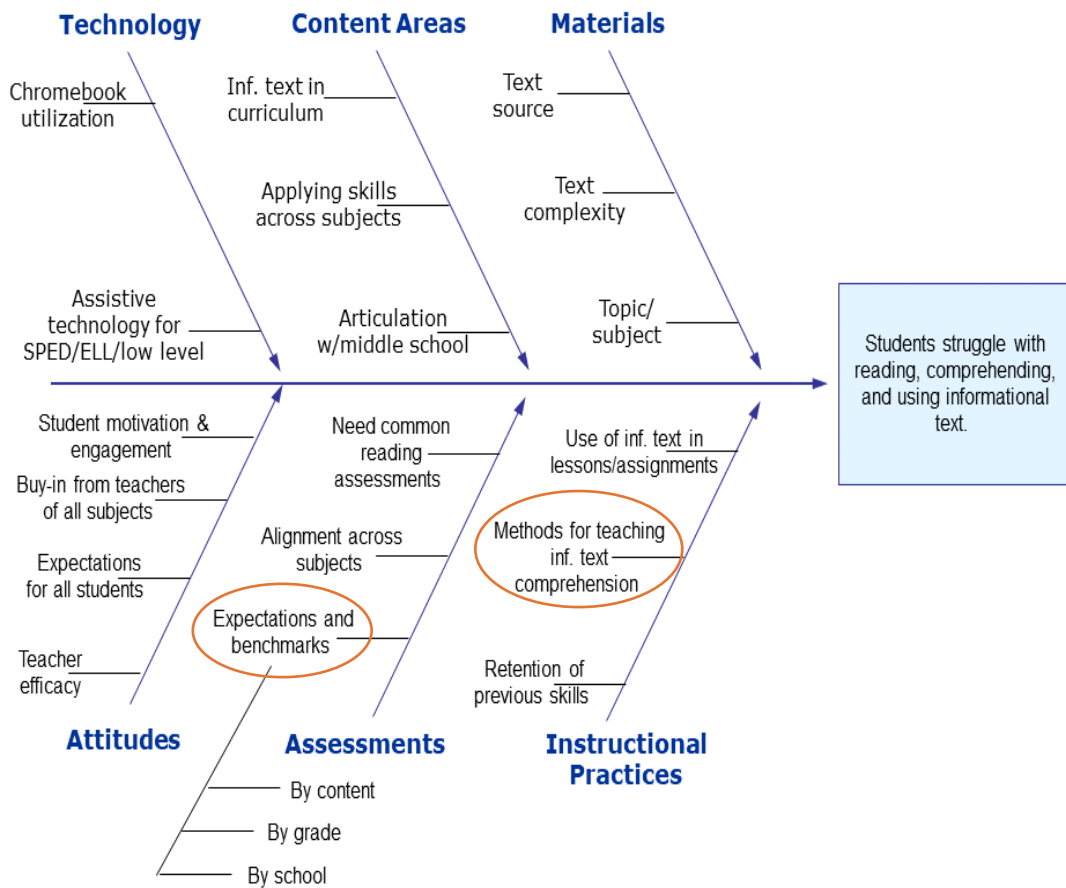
Technology

Chromebook utilization

Assistive technology for SPED/ELL/low level

Content Areas

Inf. text in curriculum

Applying skills across subjects

Articulation w/middle school

Materials

Text source

Text complexity

Topic/ subject

Students struggle with reading, comprehending, and using informational text.

Student motivation & engagement

Buy-in from teachers of all subjects

Expectations for all students

Teacher efficacy

Attitudes

Need common reading assessments

Alignment across subjects

Expectations and benchmarks

Assessments

By content

By grade

By school

Use of inf. text in lessons/assignments

Methods for teaching inf. text comprehension

Retention of previous skills

Instructional Practices